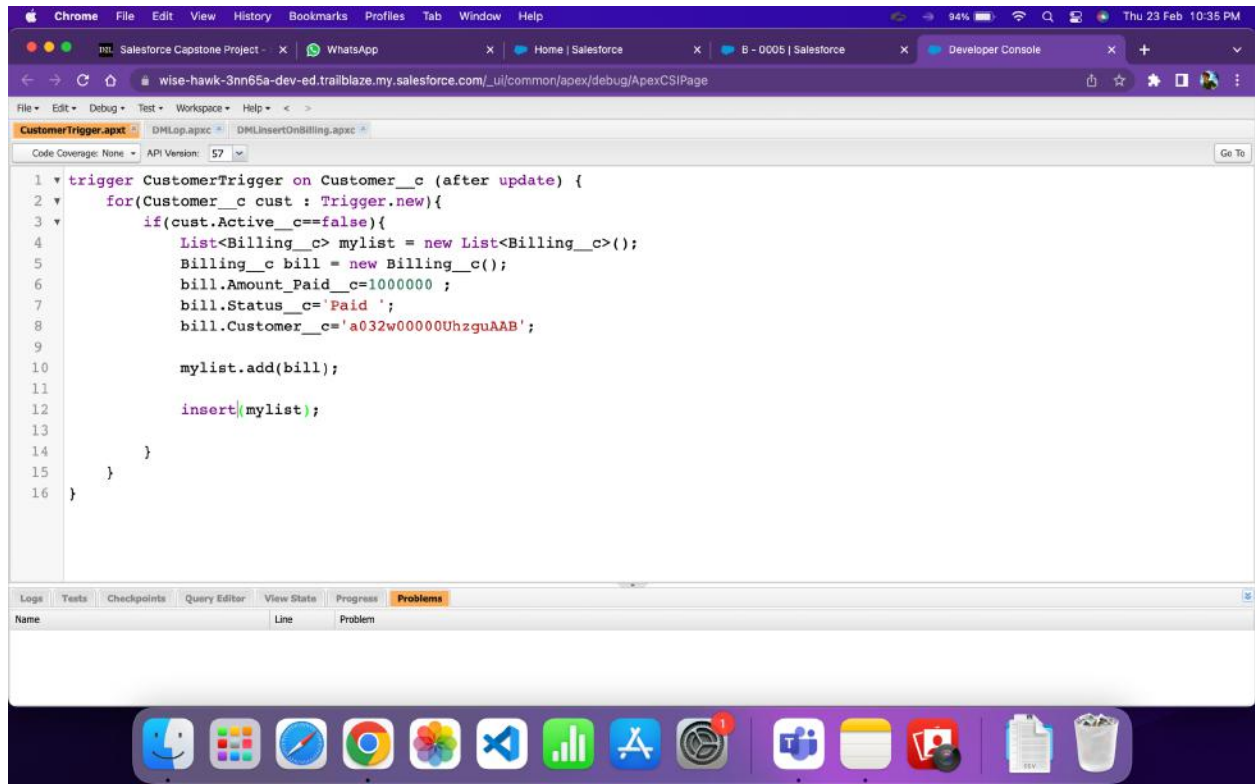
Chrome File Edit View History Bookmarks Profiles Tab Window Help 94% Thu 23 Feb 10:35 PM

Salesforce Capstone Project - × WhatsApp × Home | Salesforce × B - 0005 | Salesforce × Developer Console × +

wise-hawk-3nn65a-dev-ed.trailblaze.my.salesforce.com/_ui/common/apex/debug/ApexCSIPage

File ▾ Edit ▾ Debug ▾ Test ▾ Workspace ▾ Help ▾ < >

CustomerTrigger.apxt * DMLop.apxc * DMLinsertOnBilling.apxc *

Code Coverage: None ▾ API Version: 57 ▾ Go To

1 trigger CustomerTrigger on Customer__c (after update) {
2 for(Customer__c cust : Trigger.new){
3 if(cust.Active__c==false){
4 List<Billing__c> mylist = new List<Billing__c>();
5 Billing__c bill = new Billing__c();
6 bill.Amount_Paid__c=1000000 ;
7 bill.Status__c='Paid ';
8 bill.Customer__c='a032w00000UhzguAAB';
9
10 mylist.add(bill);
11
12 insert(mylist);
13
14 }
15 }
16 }

Logs Tests Checkpoints Query Editor View State Progress Problems

Name Line Problem